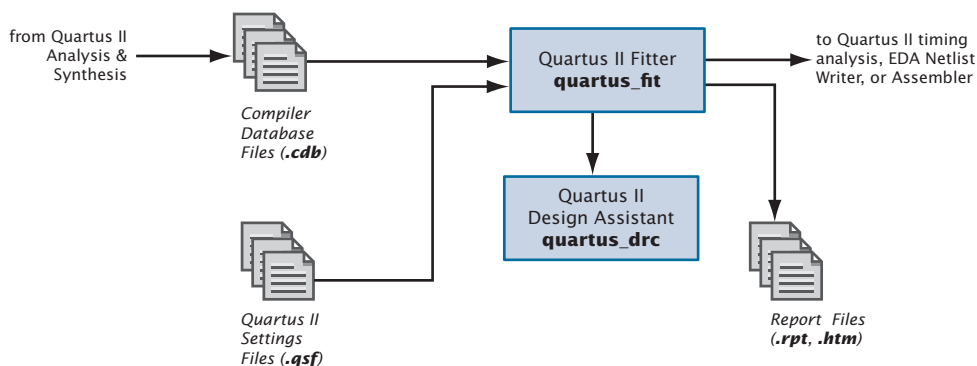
from Quartus II Analysis & Synthesis

Compiler Database Files (.cdb)

Quartus II Fitter
quartus_fit

to Quartus II timing analysis, EDA Netlist Writer, or Assembler

Quartus II Design Assistant
quartus_drc

Quartus II Settings Files (.qsf)

Report Files (.rpt, .htm)